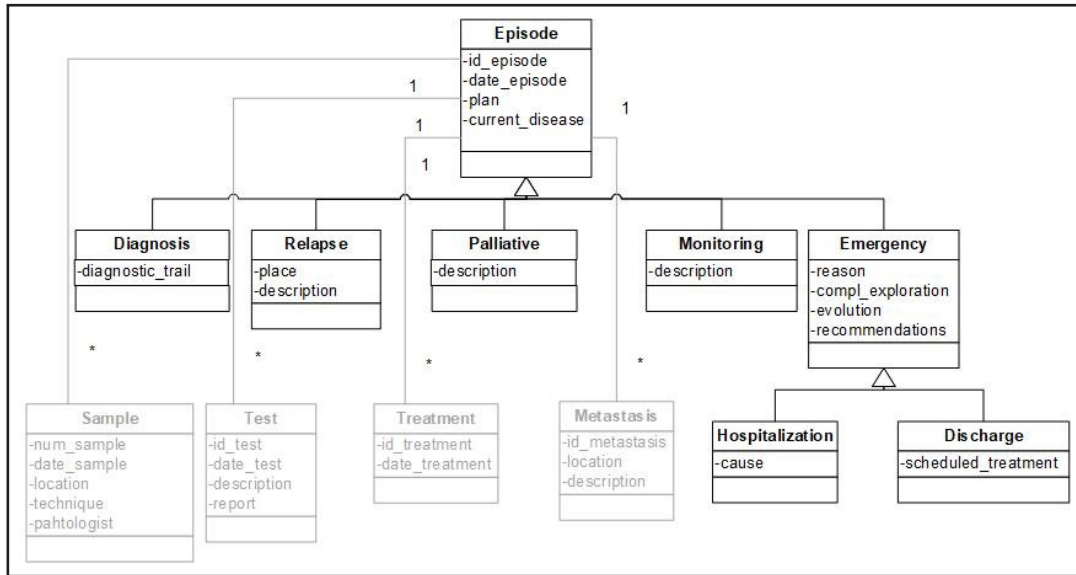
Episode
-id_episode
-date_episode
-plan
-current_disease

1
1
1
1

Diagnosis
-diagnostic_trail

Relapse
-place
-description

Palliative
-description

Monitoring
-description

Emergency
-reason
-compl_exploration
-evolution
-recommendations

*
*
*
*

Sample
-num_sample
-date_sample
-location
-technique
-pahtologist

Test
-id_test
-date_test
-description
-report

Treatment
-id_treatment
-date_treatment

Metastasis
-id_metastasis
-location
-description

Hospitalization
-cause

Discharge
-scheduled_treatment